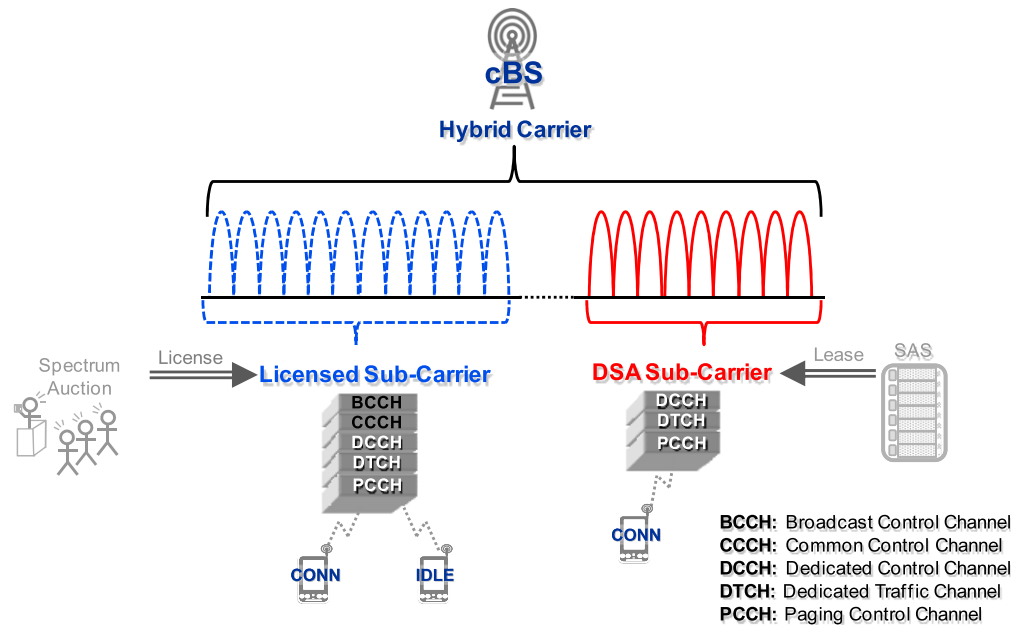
cBS

Hybrid Carrier

Spectrum Auction

License

Licensed Sub-Carrier

BCCH
CCCH
DCCH
DTCH
PCCH

CONN

IDLE

DSA Sub-Carrier

Lease

SAS

DCCH
DTCH
PCCH

CONN

BCCH: Broadcast Control Channel
CCCH: Common Control Channel
DCCH: Dedicated Control Channel
DTCH: Dedicated Traffic Channel
PCCH: Paging Control Channel